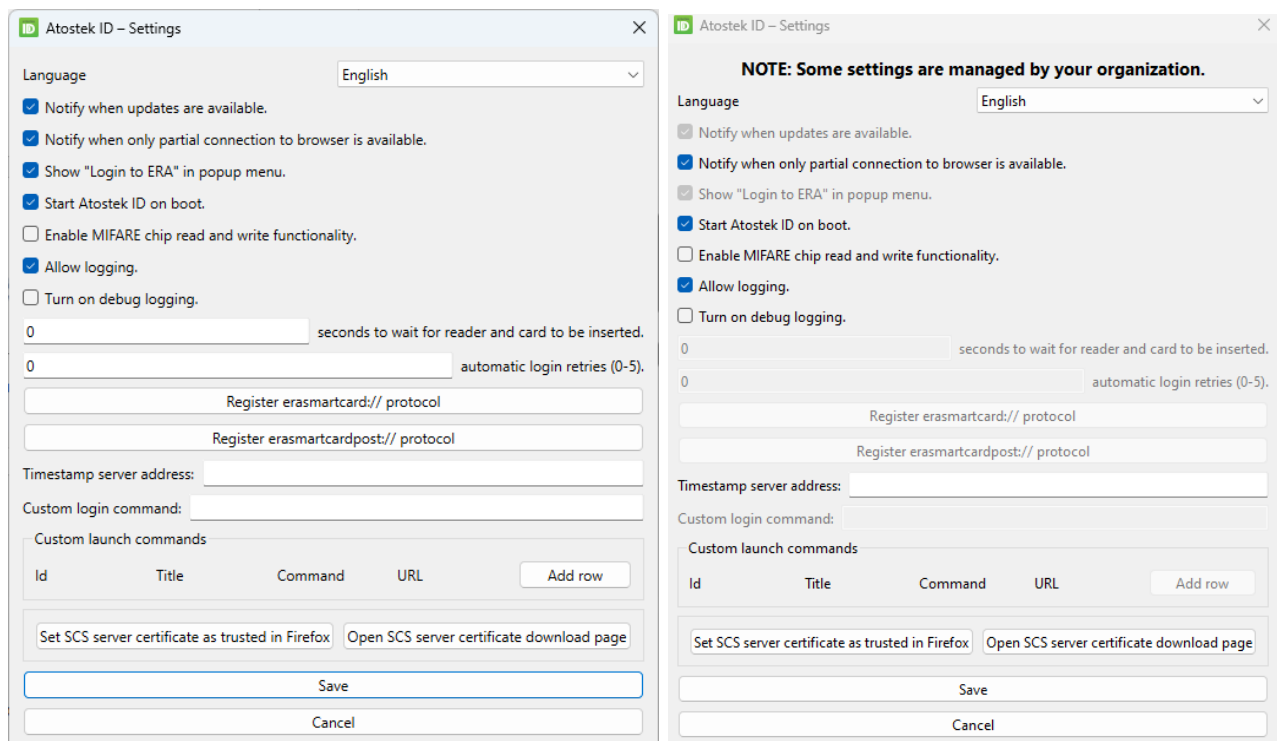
ID Atostek ID – Settings

Language English

Notify when updates are available.

Notify when only partial connection to browser is available.

Show "Login to ERA" in popup menu.

Start Atostek ID on boot.

Enable MIFARE chip read and write functionality.

Allow logging.

Turn on debug logging.

0 seconds to wait for reader and card to be inserted.

0 automatic login retries (0-5).

Register erasmartcard:// protocol

Register erasmartcardpost:// protocol

Timestamp server address:

Custom login command:

Custom launch commands

Id Title Command URL Add row

Set SCS server certificate as trusted in Firefox

Open SCS server certificate download page

Save

Cancel

ID Atostek ID – Settings

NOTE: Some settings are managed by your organization.

Language English

Notify when updates are available.

Notify when only partial connection to browser is available.

Show "Login to ERA" in popup menu.

Start Atostek ID on boot.

Enable MIFARE chip read and write functionality.

Allow logging.

Turn on debug logging.

0 seconds to wait for reader and card to be inserted.

0 automatic login retries (0-5).

Register erasmartcard:// protocol

Register erasmartcardpost:// protocol

Timestamp server address:

Custom login command:

Custom launch commands

Id Title Command URL Add row

Set SCS server certificate as trusted in Firefox

Open SCS server certificate download page

Save

Cancel